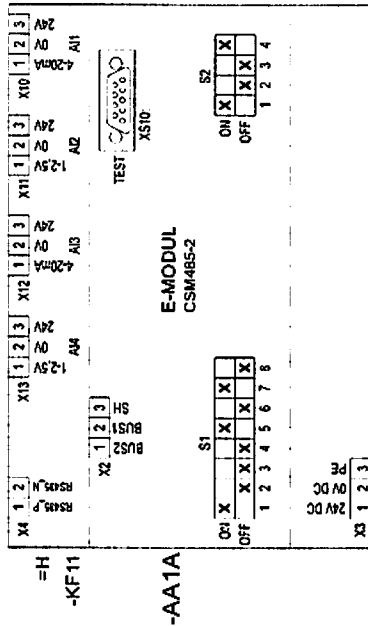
=H
-KF11
-AA1A

X4 1 2
RS485_P RS485_N

X2 1 2 3
BUS2 BUS1 SH

X13 1 2 3
1-2,5V 0V 24V
AI4

X12 1 2 3
4-20mA 0V 24V
AI3

X11 1 2 3
1-2,5V 0V 24V
AI2

X10 1 2 3
4-20mA 0V 24V
AI1

TEST
XS10

E-MODUL
CSM485-2

S1
ON X X X X X
OFF X X X
1 2 3 4 5 6 7 8

S2
ON X X X
OFF X X
1 2 3 4

X3 1 2 3
24V DC 0V DC PE